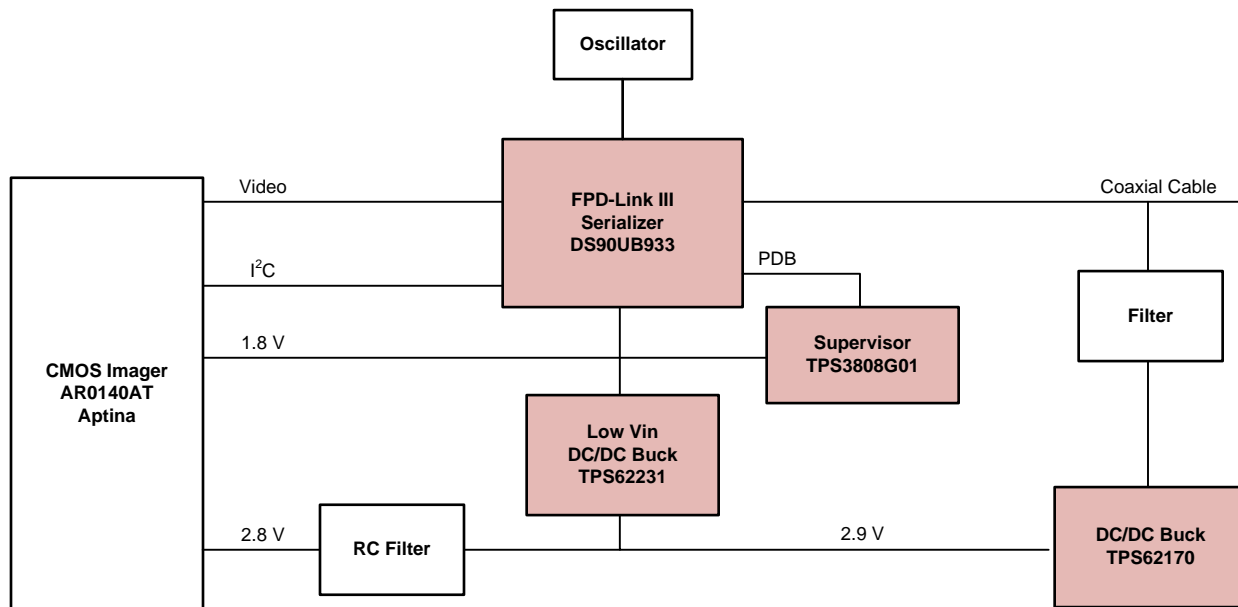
Oscillator

Video

FPD-Link III Serializer DS90UB933

Coaxial Cable

$I^2C$

PDB

Filter

1.8 V

Supervisor TPS3808G01

CMOS Imager AR0140AT Aptina

Low Vin DC/DC Buck TPS62231

2.8 V

RC Filter

2.9 V

DC/DC Buck TPS62170